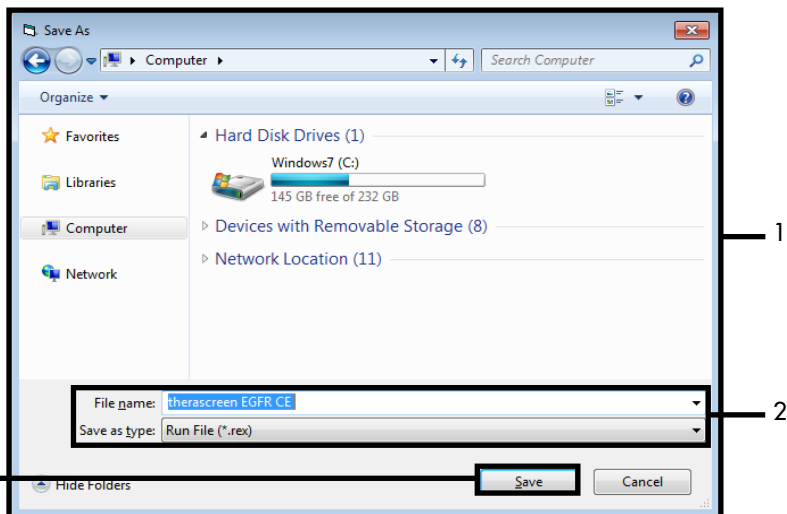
Save As

Computer

Search Computer

Organize

Favorites

Libraries

Computer

Network

Hard Disk Drives (1)

Windows7 (C:)

145 GB free of 232 GB

Devices with Removable Storage (8)

Network Location (11)

1

File name: therascreen EGFR CE

Save as type: Run File (*.rex)

2

Hide Folders

Save

Cancel